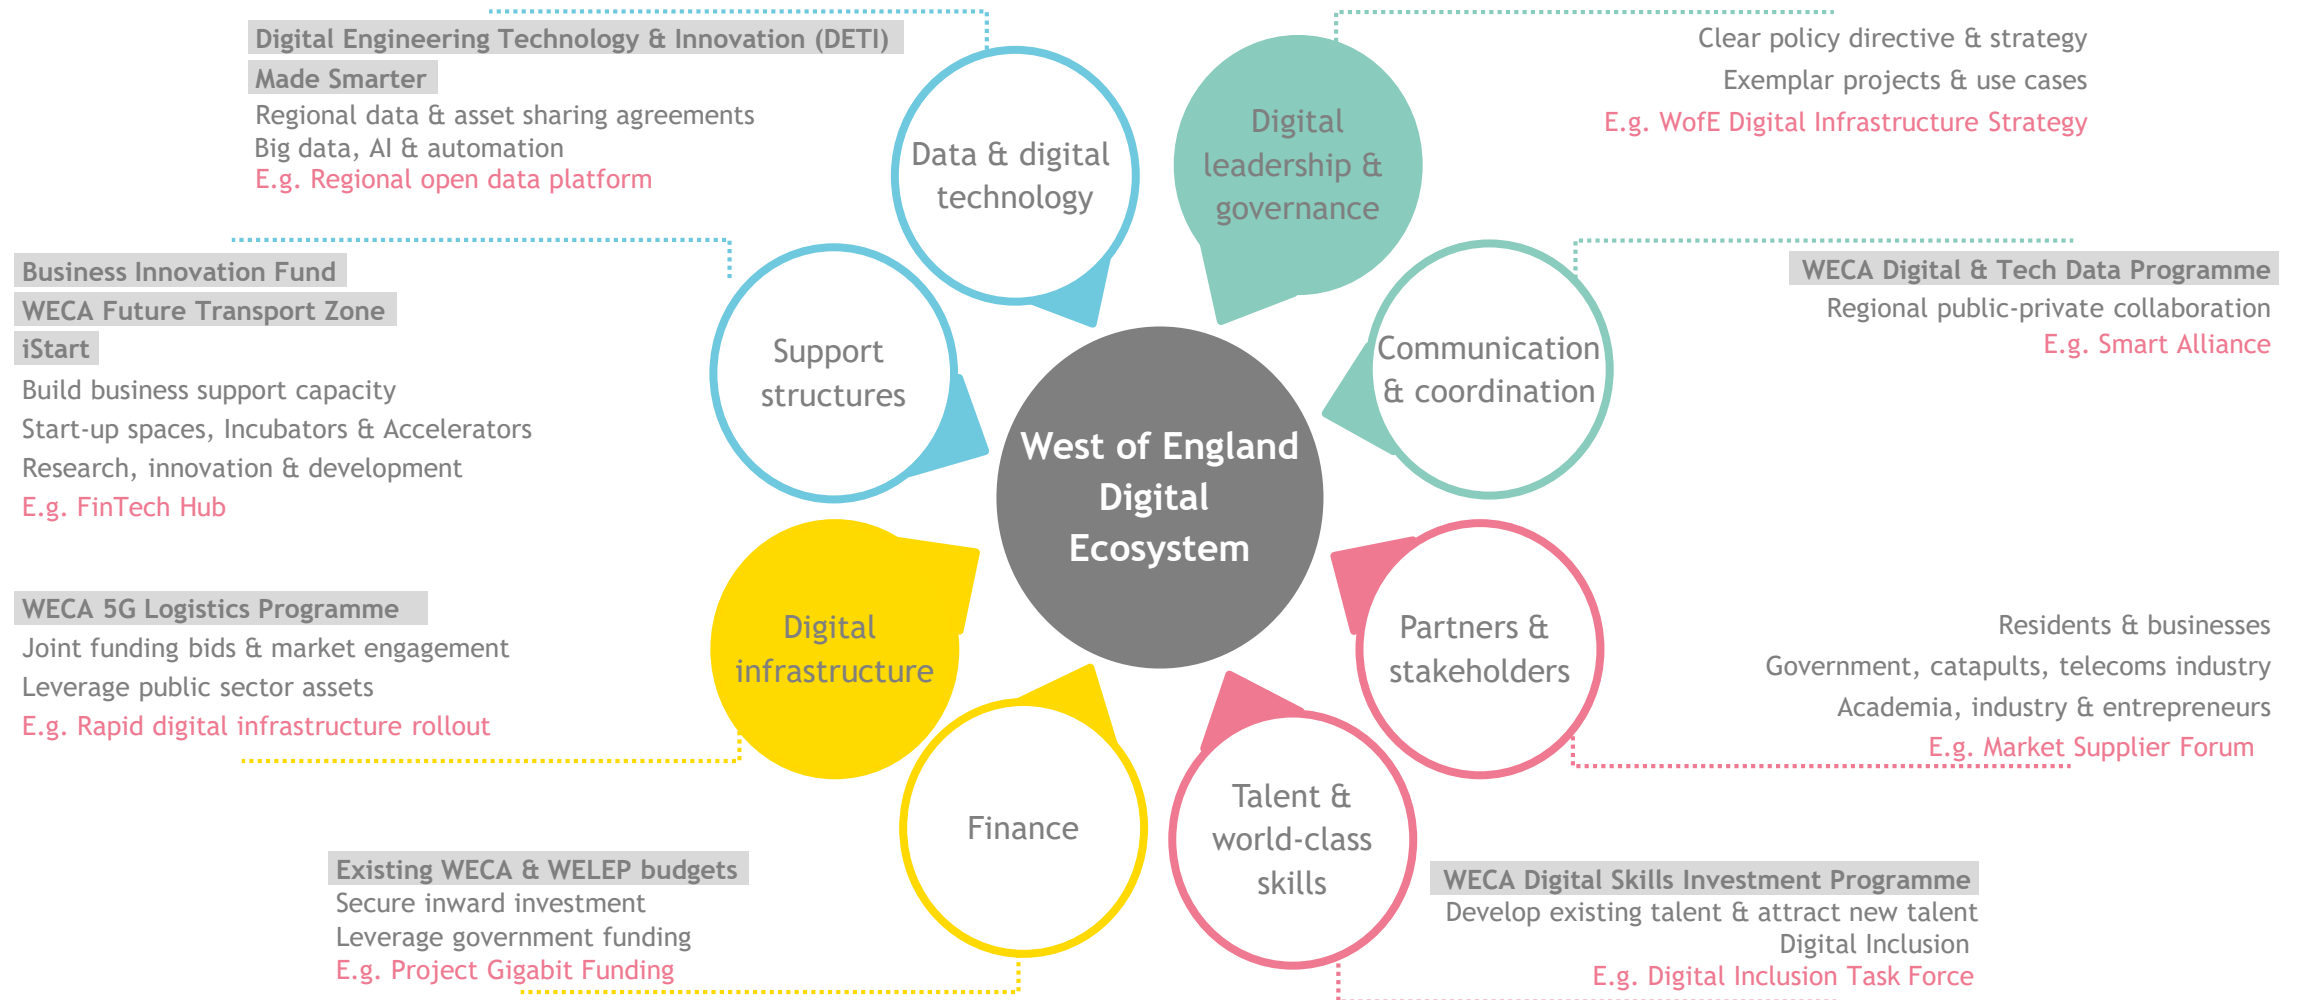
Digital Engineering Technology & Innovation (DETI)
Made Smarter
Regional data & asset sharing agreements
Big data, AI & automation
E.g. Regional open data platform

Data & digital technology

Digital leadership & governance

Clear policy directive & strategy
Exemplar projects & use cases
E.g. WofE Digital Infrastructure Strategy

Business Innovation Fund
WECA Future Transport Zone
iStart
Build business support capacity
Start-up spaces, Incubators & Accelerators
Research, innovation & development
E.g. FinTech Hub

Support structures

West of England Digital Ecosystem

Communication & coordination

WECA Digital & Tech Data Programme
Regional public-private collaboration
E.g. Smart Alliance

WECA 5G Logistics Programme
Joint funding bids & market engagement
Leverage public sector assets
E.g. Rapid digital infrastructure rollout

Digital infrastructure

Partners & stakeholders

Residents & businesses
Government, catapults, telecoms industry
Academia, industry & entrepreneurs
E.g. Market Supplier Forum

Finance

Talent & world-class skills

Existing WECA & WELEP budgets
Secure inward investment
Leverage government funding
E.g. Project Gigabit Funding

WECA Digital Skills Investment Programme
Develop existing talent & attract new talent
Digital Inclusion
E.g. Digital Inclusion Task Force